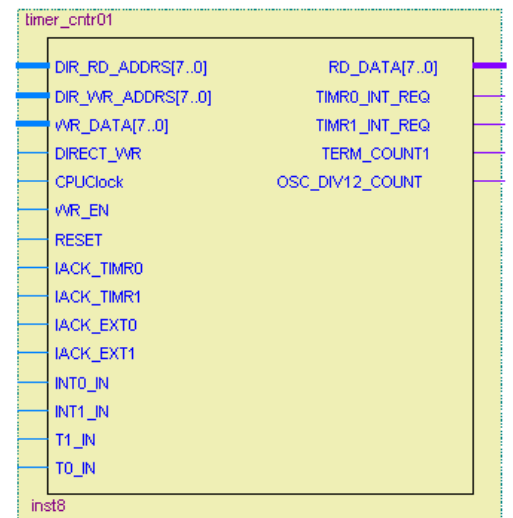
timer_cntr01

DIR_RD_ADDRS[7..0]
DIR_WR_ADDRS[7..0]
WR_DATA[7..0]
DIRECT_WR
CPUClock
WR_EN
RESET
IACK_TIMR0
IACK_TIMR1
IACK_EXT0
IACK_EXT1
INT0_IN
INT1_IN
T1_IN
T0_IN

RD_DATA[7..0]
TIMR0_INT_REQ
TIMR1_INT_REQ
TERM_COUNT1
OSC_DIV12_COUNT

inst8